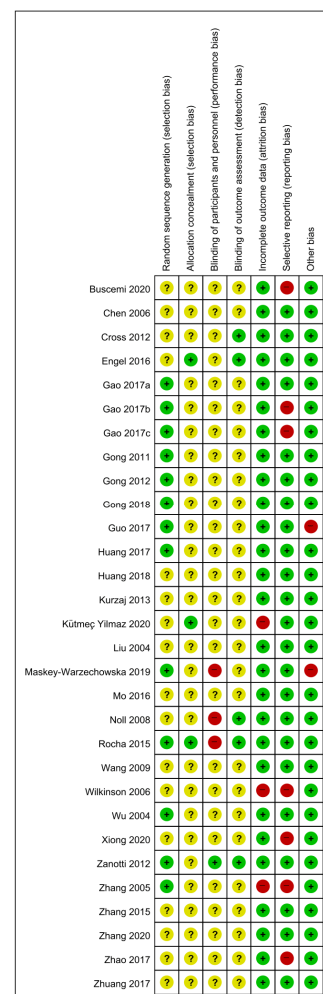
| | Random sequence generation (selection bias) | Allocation concealment (selection bias) | Blinding of participants and personnel (performance bias) | Blinding of outcome assessment (detection bias) | Incomplete outcome data (attrition bias) | Selective reporting (reporting bias) | Other bias |
|---|---|---|---|---|---|---|---|
| Buscemi 2020 | ? | ? | ? | ? | + | | + |
| Chen 2006 | ? | ? | ? | ? | + | + | + |
| Cross 2012 | ? | ? | ? | + | + | + | + |
| Engel 2016 | ? | + | ? | + | + | + | + |
| Gao 2017a | + | ? | ? | ? | + | + | + |
| Gao 2017b | + | ? | ? | ? | + | | + |
| Gao 2017c | + | ? | ? | ? | + | | + |
| Gong 2011 | + | ? | ? | ? | + | + | + |
| Gong 2012 | + | ? | ? | ? | + | + | + |
| Gong 2018 | + | ? | ? | ? | + | + | + |
| Guo 2017 | + | ? | ? | ? | + | + | |
| Huang 2017 | + | ? | ? | ? | + | + | + |
| Huang 2018 | ? | ? | ? | ? | + | + | + |
| Kurzaj 2013 | ? | ? | ? | ? | + | + | + |
| Kütmeç Yilmaz 2020 | ? | + | ? | ? | | + | + |
| Liu 2004 | ? | ? | ? | ? | + | + | + |
| Maskey-Warzechowska 2019 | + | ? | | ? | + | + | |
| Mo 2016 | ? | ? | ? | ? | + | + | + |
| Noll 2008 | ? | ? | | + | + | + | + |
| Rocha 2015 | + | + | | + | + | + | + |
| Wang 2009 | ? | ? | ? | ? | + | + | + |
| Wilkinson 2006 | ? | ? | ? | ? | | | + |
| Wu 2004 | + | ? | ? | ? | + | + | + |
| Xiong 2020 | ? | ? | ? | ? | + | | + |
| Zanotti 2012 | + | ? | + | + | + | + | + |
| Zhang 2005 | + | ? | ? | ? | | | + |
| Zhang 2015 | ? | ? | ? | ? | + | + | + |
| Zhang 2020 | ? | ? | ? | ? | + | + | + |
| Zhao 2017 | ? | ? | ? | ? | + | | + |
| Zhuang 2017 | ? | ? | ? | ? | + | + | + |